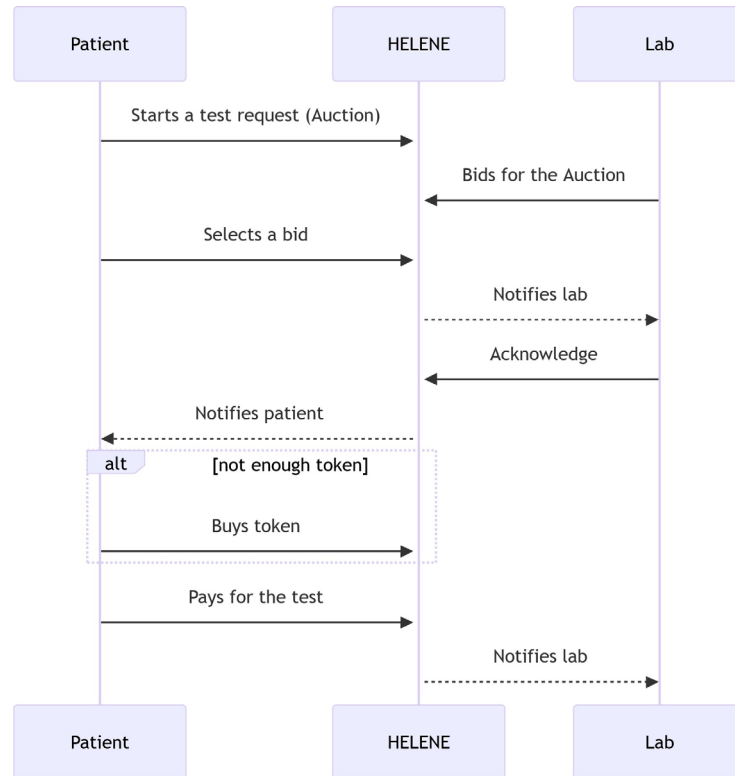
Patient

HELENE

Lab

Starts a test request (Auction)

Bids for the Auction

Selects a bid

Notifies lab

Acknowledge

Notifies patient

alt

[not enough token]

Buys token

Pays for the test

Notifies lab

Patient

HELENE

Lab